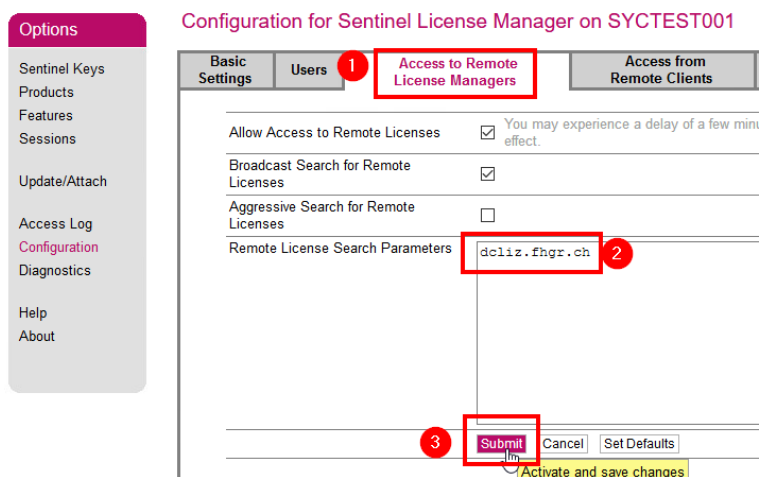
Options

Sentinel Keys
Products
Features
Sessions

Update/Attach

Access Log
Configuration
Diagnostics

Help
About

Configuration for Sentinel License Manager on SYCTEST001

Basic Settings | Users | 1 | Access to Remote License Managers | Access from Remote Clients

| | | |
|---|---|---|
| Allow Access to Remote Licenses | ☑ | You may experience a delay of a few minu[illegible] effect. |
| Broadcast Search for Remote Licenses | ☑ | |
| Aggressive Search for Remote Licenses | ☐ | |
| Remote License Search Parameters | dcliz.fhgr.ch 2 | |

3 Submit Cancel Set Defaults

Activate and save changes